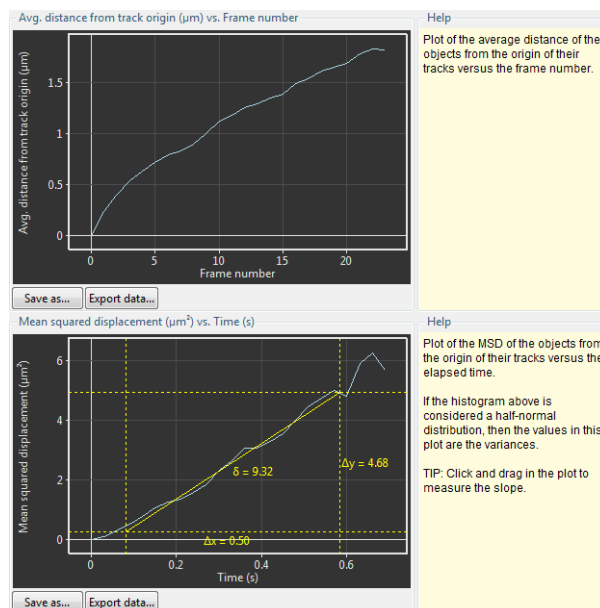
Avg. distance from track origin (μm) vs. Frame number

Avg. distance from track origin (μm)

1.5

1

0.5

0

0 5 10 15 20

Frame number

Save as... Export data...

Help

Plot of the average distance of the objects from the origin of their tracks versus the frame number.

Mean squared displacement (μm²) vs. Time (s)

Mean squared displacement (μm²)

6

4

2

0

δ = 9.32

Δy = 4.68

Δx = 0.50

0 0.2 0.4 0.6

Time (s)

Save as... Export data...

Help

Plot of the MSD of the objects from the origin of their tracks versus the elapsed time.

If the histogram above is considered a half-normal distribution, then the values in this plot are the variances.

TIP: Click and drag in the plot to measure the slope.